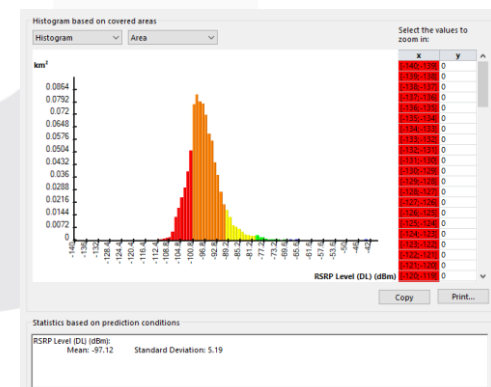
Histogram based on covered areas

Histogram
Area

Select the values to zoom in:

km²

0.0864
0.0792
0.072
0.0648
0.0576
0.0504
0.0432
0.036
0.0288
0.0216
0.0144
0.0072
0

-140
-136
-132
-128.4
-124.4
-120.4
-116.4
-112.4
-108.8
-104.8
-100.8
-96.8
-92.8
-88.8
-85.2
-81.2
-77.2
-73.2
-69.6
-65.6
-61.6
-57.6
-53.6
-50
-46
-42

RSRP Level (DL) (dBm)

| x | y |
|---|---|
| [-140;-139[ | 0 |
| [-139;-138[ | 0 |
| [-138;-137[ | 0 |
| [-137;-136[ | 0 |
| [-136;-135[ | 0 |
| [-135;-134[ | 0 |
| [-134;-133[ | 0 |
| [-133;-132[ | 0 |
| [-132;-131[ | 0 |
| [-131;-130[ | 0 |
| [-130;-129[ | 0 |
| [-129;-128[ | 0 |
| [-128;-127[ | 0 |
| [-127;-126[ | 0 |
| [-126;-125[ | 0 |
| [-125;-124[ | 0 |
| [-124;-123[ | 0 |
| [-123;-122[ | 0 |
| [-122;-121[ | 0 |
| [-121;-120[ | 0 |
| [-120;-119[ | 0 |

Copy
Print...

Statistics based on prediction conditions

RSRP Level (DL) (dBm):
Mean: -97.12 Standard Deviation: 5.19